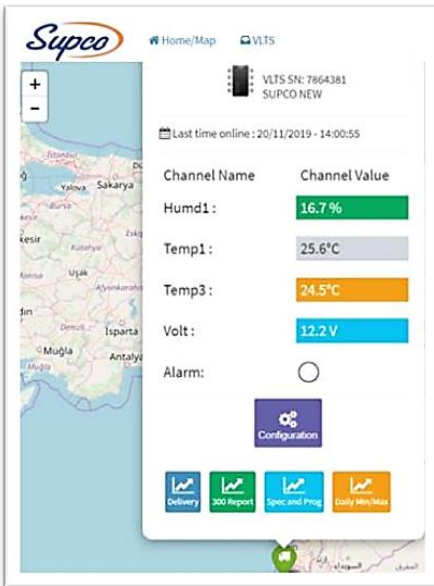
Supco

Home/Map VLTS

+
-

VLTS SN: 7864381
SUPCO NEW

Last time online : 20/11/2019 - 14:00:55

| Channel Name | Channel Value |
|---|---|
| Humd1 : | 16.7 % |
| Temp1 : | 25.6°C |
| Temp3 : | 24.5°C |
| Volt : | 12.2 V |
| Alarm: | |

Configuration

Delivery 300 Report Spec and Prog Daily Min/Max

İstanbul
Yalova Sakarya
Bursa
kesir
Kütahya
Eskiş
Uşak
Afyonkarahisar
Isparta
Muğla
Antalya